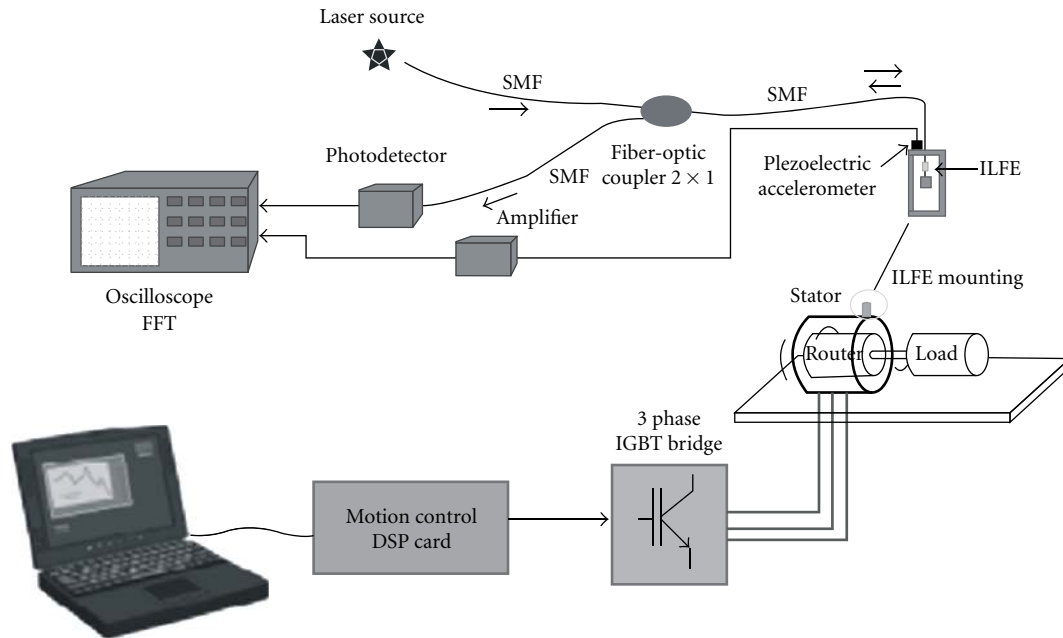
Laser source

SMF

SMF

Fiber-optic coupler $2 \times 1$

Plezoelectric accelerometer

ILFE

Photodetector

SMF

Amplifier

Oscilloscope FFT

ILFE mounting

Stator

Router

Load

3 phase IGBT bridge

Motion control DSP card